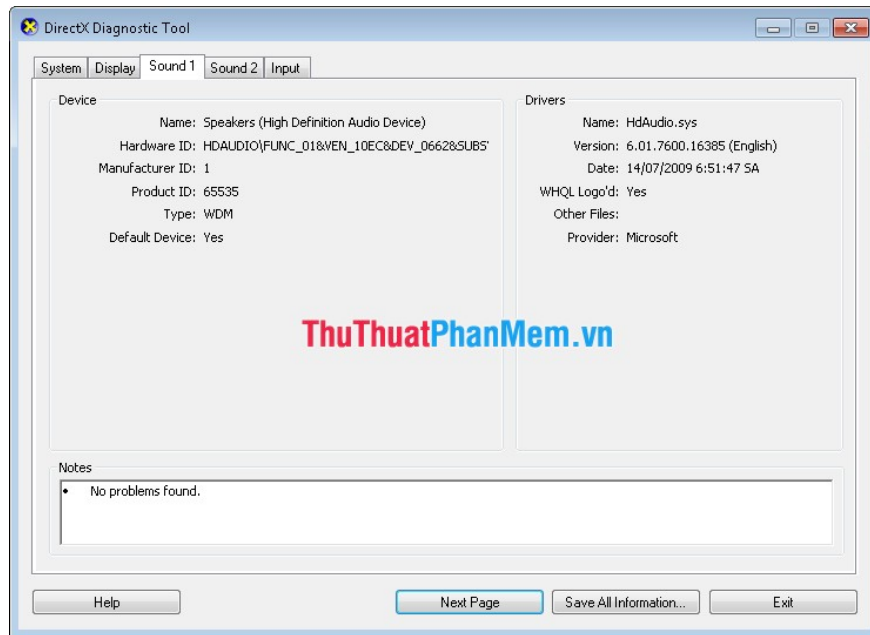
DirectX Diagnostic Tool

System | Display | Sound 1 | Sound 2 | Input

Device

Name: Speakers (High Definition Audio Device)
Hardware ID: HDAUDIO\FUNC_01&VEN_10EC&DEV_0662&SUBS'
Manufacturer ID: 1
Product ID: 65535
Type: WDM
Default Device: Yes

Drivers

Name: HdAudio.sys
Version: 6.01.7600.16385 (English)
Date: 14/07/2009 6:51:47 SA
WHQL Logo'd: Yes
Other Files:
Provider: Microsoft

ThuThuatPhanMem.vn

Notes

• No problems found.

Help | Next Page | Save All Information... | Exit